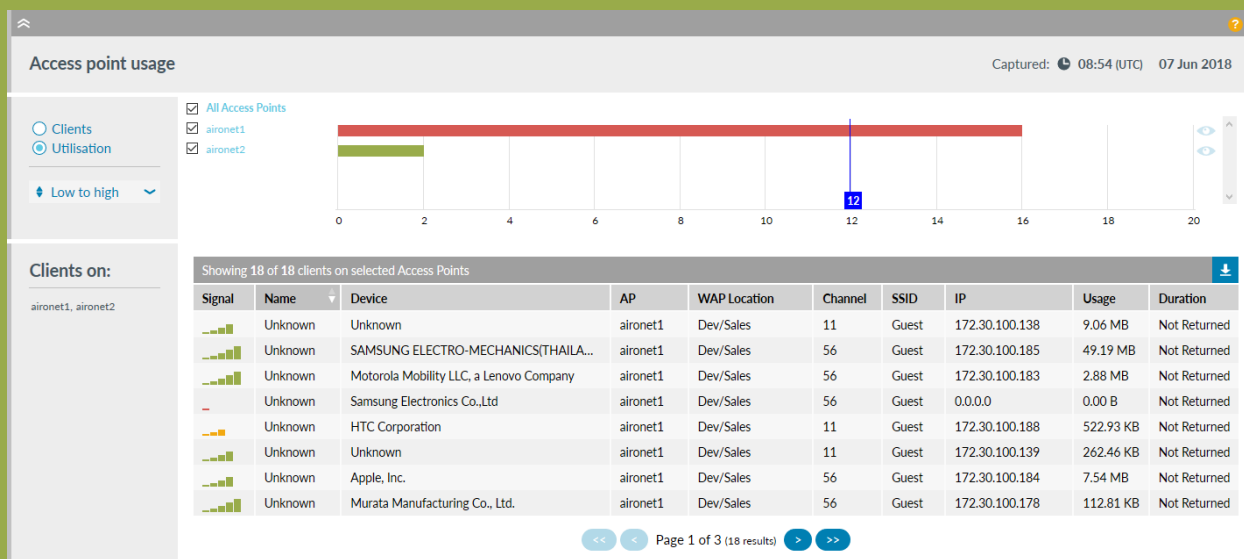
Access point usage

Captured: 08:54 (UTC) 07 Jun 2018

Clients
Utilisation

Low to high

All Access Points
aironet1
aironet2

12

0 2 4 6 8 10 12 14 16 18 20

Clients on:

aironet1, aironet2

Showing 18 of 18 clients on selected Access Points

| Signal | Name | Device | AP | WAP Location | Channel | SSID | IP | Usage | Duration |
|---|---|---|---|---|---|---|---|---|---|
| | Unknown | Unknown | aironet1 | Dev/Sales | 11 | Guest | 172.30.100.138 | 9.06 MB | Not Returned |
| | Unknown | SAMSUNG ELECTRO-MECHANICS(THAILA... | aironet1 | Dev/Sales | 56 | Guest | 172.30.100.185 | 49.19 MB | Not Returned |
| | Unknown | Motorola Mobility LLC, a Lenovo Company | aironet1 | Dev/Sales | 56 | Guest | 172.30.100.183 | 2.88 MB | Not Returned |
| | Unknown | Samsung Electronics Co.,Ltd | aironet1 | Dev/Sales | 56 | Guest | 0.0.0.0 | 0.00 B | Not Returned |
| | Unknown | HTC Corporation | aironet1 | Dev/Sales | 11 | Guest | 172.30.100.188 | 522.93 KB | Not Returned |
| | Unknown | Unknown | aironet1 | Dev/Sales | 11 | Guest | 172.30.100.139 | 262.46 KB | Not Returned |
| | Unknown | Apple, Inc. | aironet1 | Dev/Sales | 56 | Guest | 172.30.100.184 | 7.54 MB | Not Returned |
| | Unknown | Murata Manufacturing Co., Ltd. | aironet1 | Dev/Sales | 56 | Guest | 172.30.100.178 | 112.81 KB | Not Returned |

<< < Page 1 of 3 (18 results) > >>